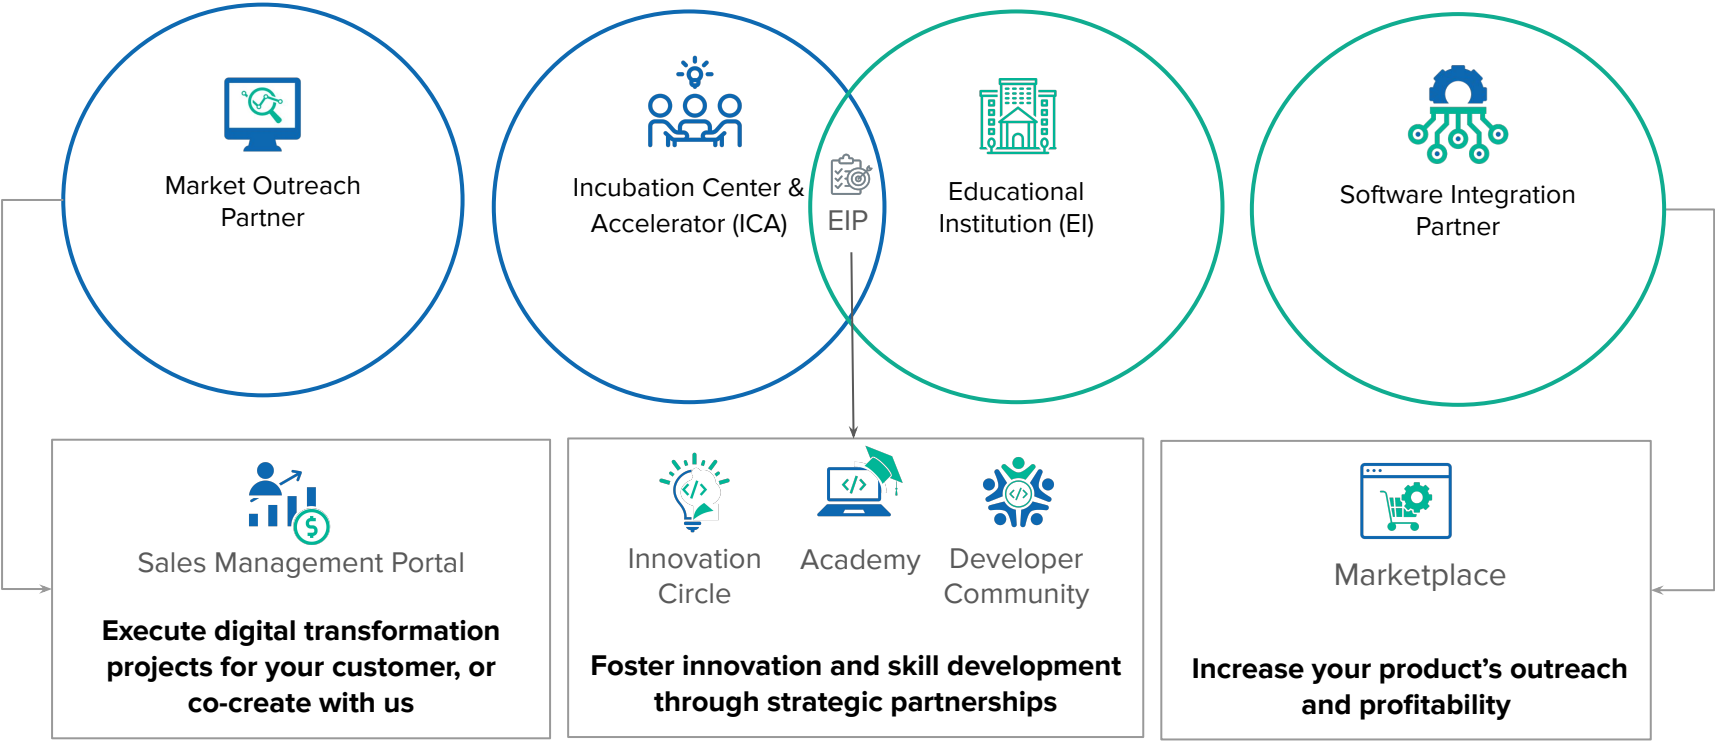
Market Outreach Partner

Incubation Center & Accelerator (ICA)

EIP

Educational Institution (EI)

Software Integration Partner

Sales Management Portal

Execute digital transformation projects for your customer, or co-create with us

Innovation Circle

Academy

Developer Community

Foster innovation and skill development through strategic partnerships

Marketplace

Increase your product’s outreach and profitability